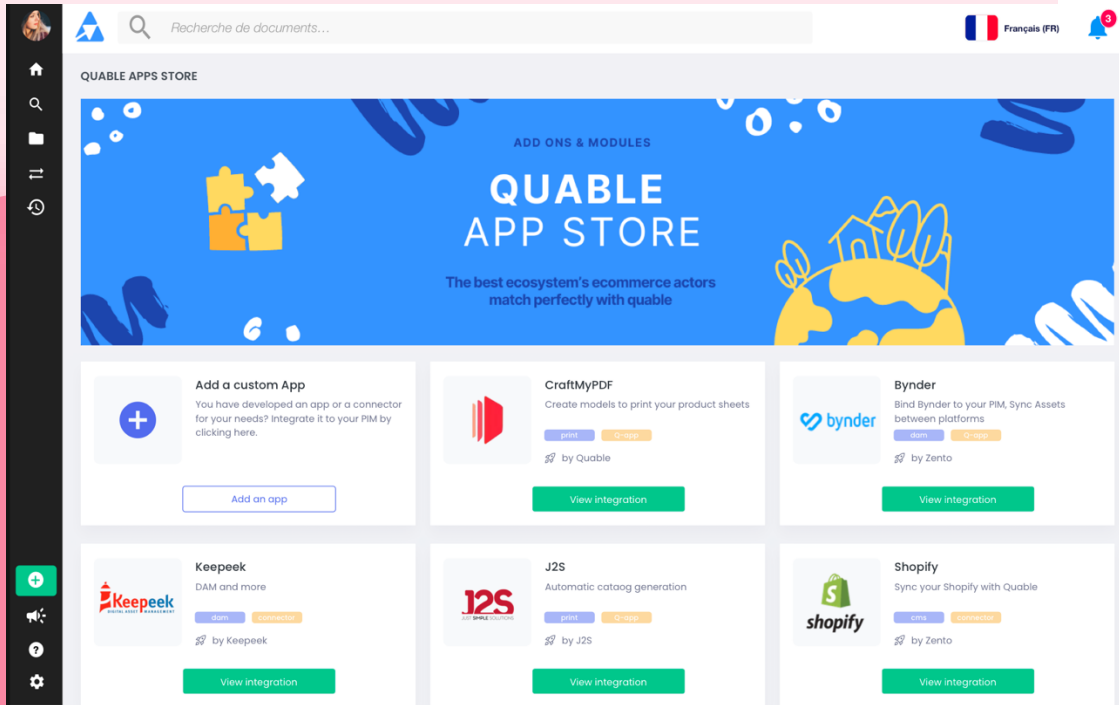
Recherche de documents...

Français (FR)

3

QUABLE APPS STORE

ADD ONS & MODULES

QUABLE
APP STORE

The best ecosystem's ecommerce actors match perfectly with quable

Add a custom App
You have developed an app or a connector for your needs? Integrate it to your PIM by clicking here.

Add an app

CraftMyPDF
Create models to print your product sheets
print Q-app
by Quable

View integration

bynder

Bynder
Bind Bynder to your PIM, Sync Assets between platforms
dam Q-app
by Zento

View integration

Keepeek
DIGITAL ASSET MANAGEMENT

Keepeek
DAM and more
dam connector
by Keepeek

View integration

J2S
JUST SIMPLE SOLUTIONS

J2S
Automatic cataog generation
print Q-app
by J2S

View integration

shopify

Shopify
Sync your Shopify with Quable
cms connector
by Zento

View integration